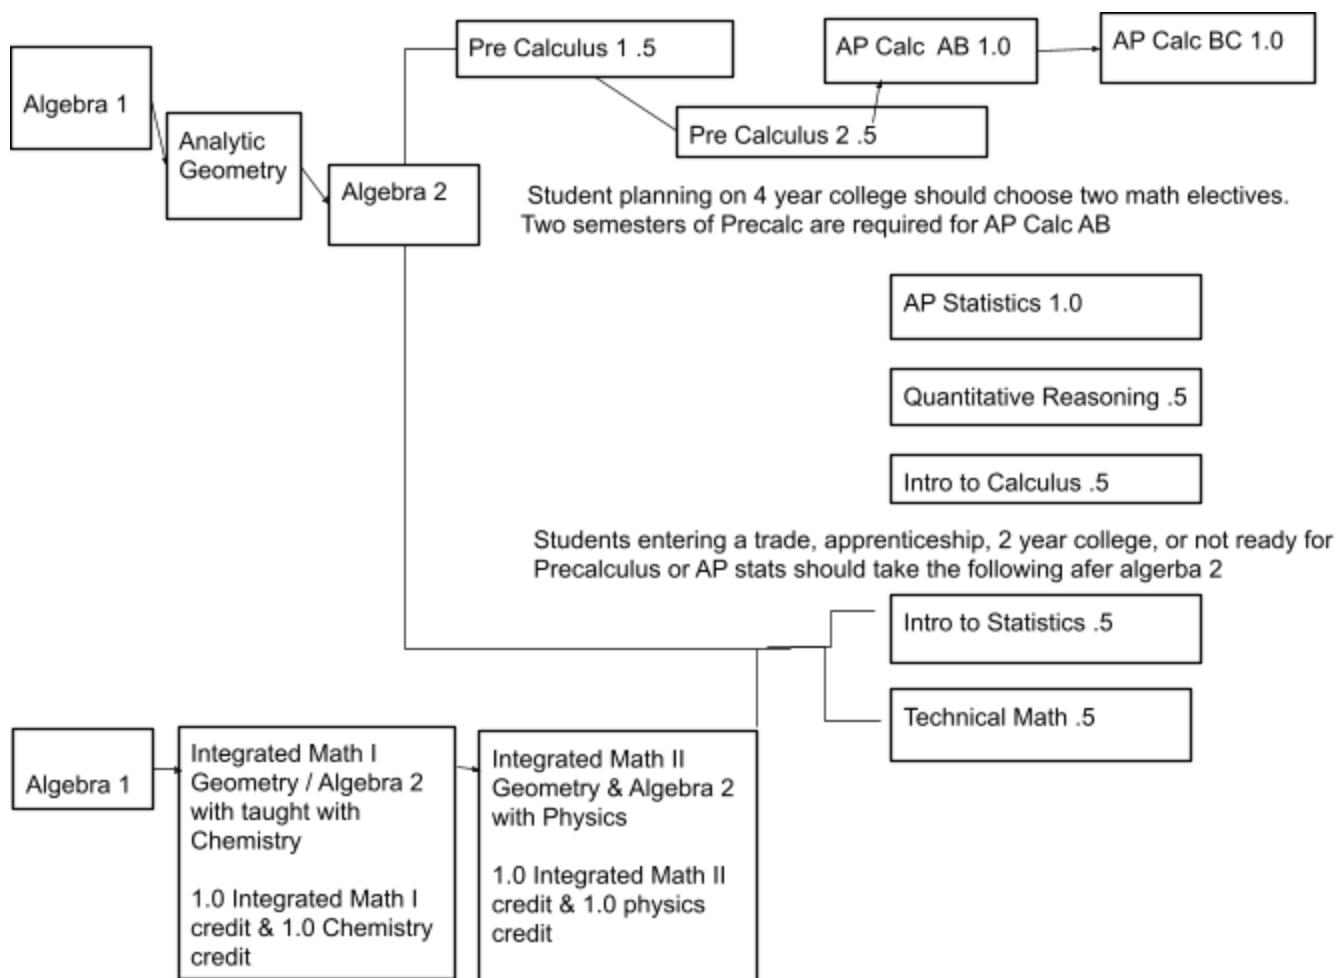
Algebra 1

Analytic Geometry

Algebra 2

Pre Calculus 1 .5

AP Calc AB 1.0

AP Calc BC 1.0

Pre Calculus 2 .5

Student planning on 4 year college should choose two math electives. Two semesters of Precalc are required for AP Calc AB

AP Statistics 1.0

Quantitative Reasoning .5

Intro to Calculus .5

Students entering a trade, apprenticeship, 2 year college, or not ready for Precalculus or AP stats should take the following afer algerba 2

Intro to Statistics .5

Technical Math .5

Algebra 1

Integrated Math I Geometry / Algebra 2 with taught with Chemistry

1.0 Integrated Math I credit & 1.0 Chemistry credit

Integrated Math II Geometry & Algebra 2 with Physics

1.0 Integrated Math II credit & 1.0 physics credit